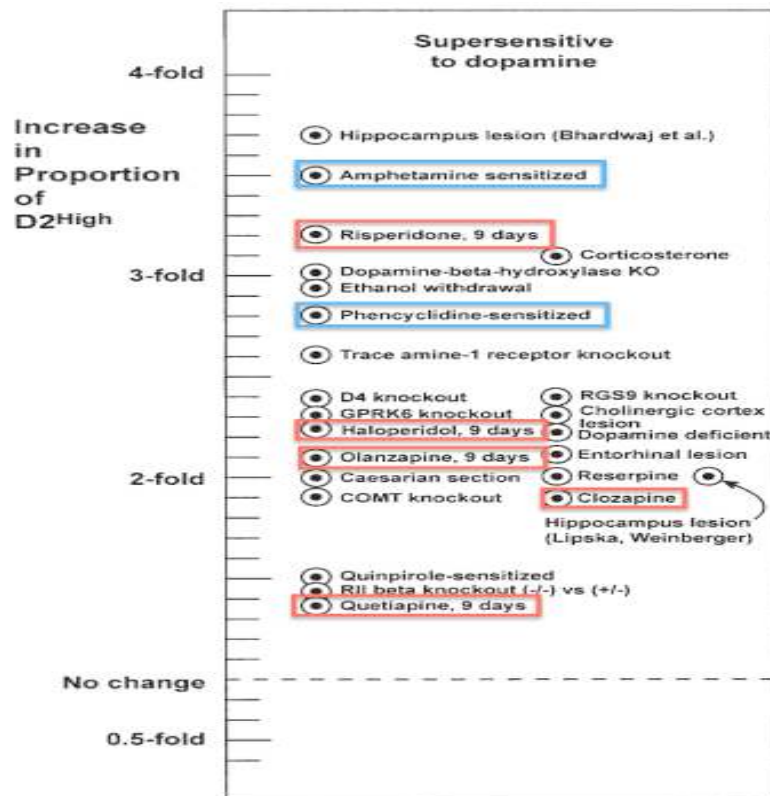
Supersensitive to dopamine

4-fold

Increase in Proportion of D2$^{High}$

Hippocampus lesion (Bhardwaj et al.)

Amphetamine sensitized

Risperidone, 9 days

Corticosterone

3-fold

Dopamine-beta-hydroxylase KO

Ethanol withdrawal

Phencyclidine-sensitized

Trace amine-1 receptor knockout

D4 knockout

RGS9 knockout

GPRK6 knockout

Cholinergic cortex lesion

Haloperidol, 9 days

Dopamine deficient

Olanzapine, 9 days

Entorhinal lesion

2-fold

Caesarian section

Reserpine

COMT knockout

Clozapine

Hippocampus lesion (Lipska, Weinberger)

Quinpirole-sensitized

RII beta knockout (-/-) vs (+/-)

Quetiapine, 9 days

No change

0.5-fold